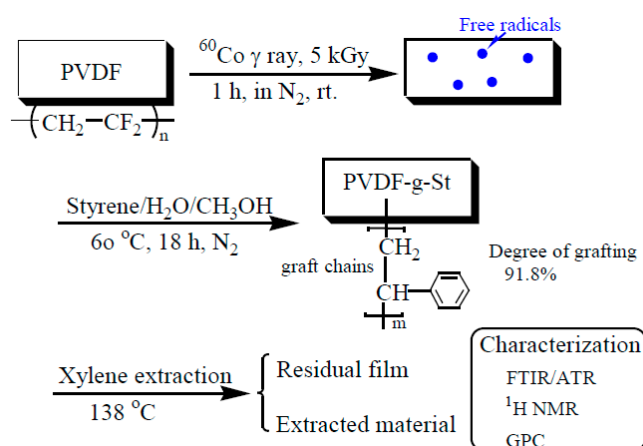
PVDF

$\left(CH_2-CF_2\right)_n$

$^{60}$Co γ ray, 5 kGy

1 h, in $N_2$, rt.

Free radicals

Styrene/$H_2O$/$CH_3OH$

6o $^oC$, 18 h, $N_2$

PVDF-g-St

$CH_2$

graft chains

CH

m

Degree of grafting 91.8%

Xylene extraction

138 $^oC$

Residual film

Extracted material

Characterization

FTIR/ATR

$^1$H NMR

GPC